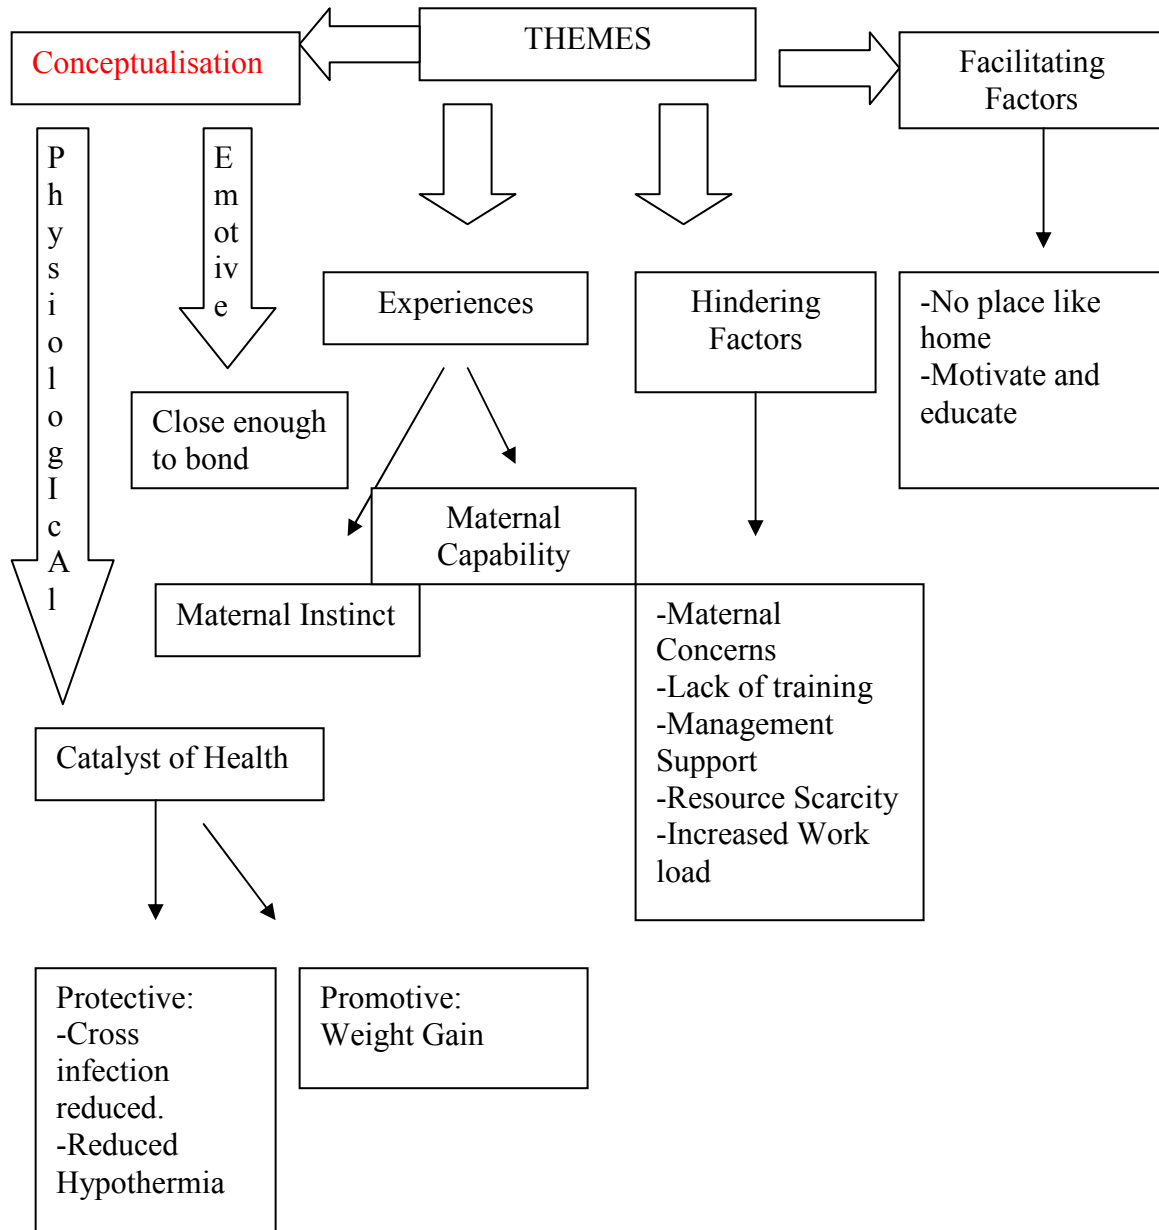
THEMES

Conceptualisation

Facilitating Factors

PhysiologIcAl

Emotive

Experiences

Hindering Factors

-No place like home
-Motivate and educate

Close enough to bond

Maternal Capability

Maternal Instinct

-Maternal Concerns
-Lack of training
-Management Support
-Resource Scarcity
-Increased Work load

Catalyst of Health

Protective:
-Cross infection reduced.
-Reduced Hypothermia

Promotive:
Weight Gain